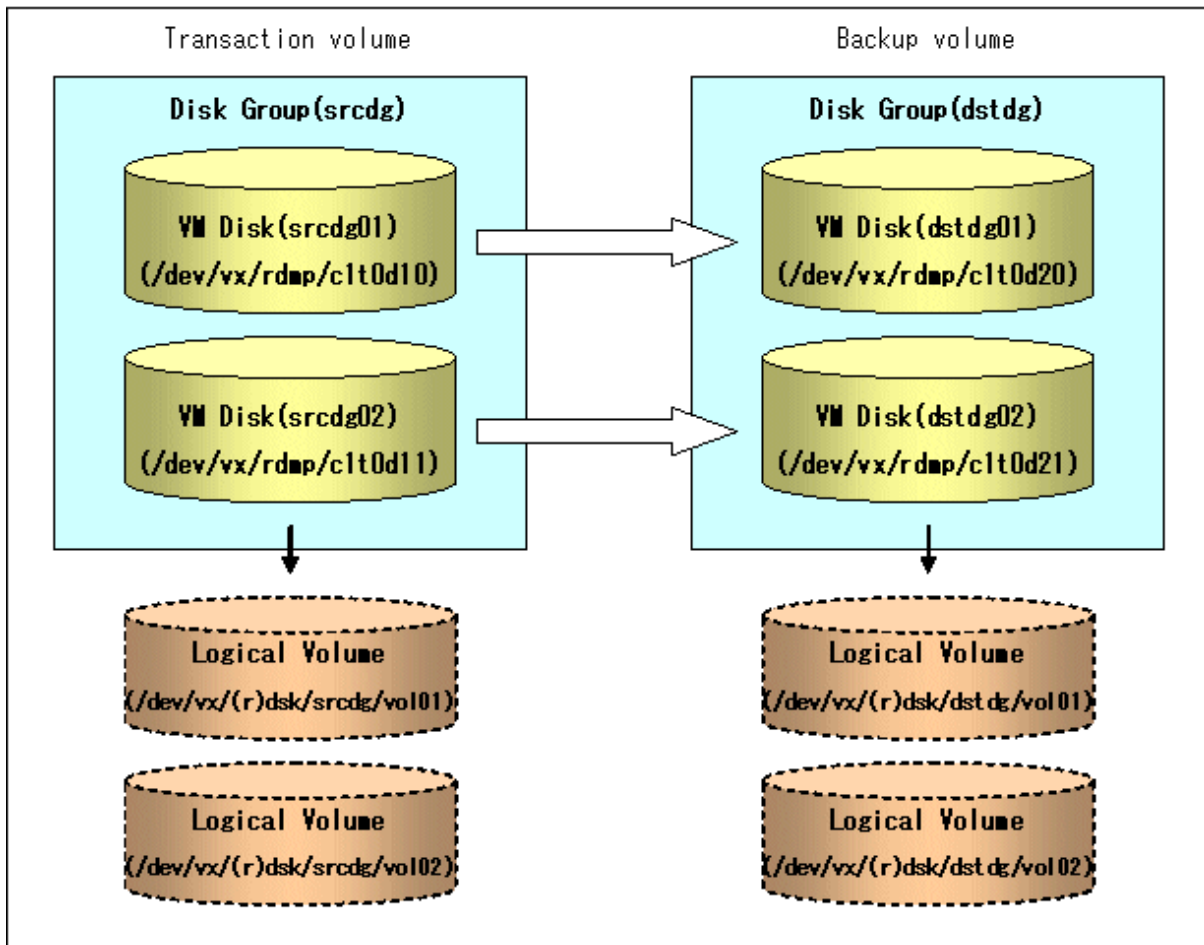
Transaction volume

Disk Group(srcdg)

VM Disk(srcdg01)
(/dev/vx/rdmp/c1t0d10)

VM Disk(srcdg02)
(/dev/vx/rdmp/c1t0d11)

Logical Volume
(/dev/vx/(r)dsk/srcdg/vol01)

Logical Volume
(/dev/vx/(r)dsk/srcdg/vol02)

Backup volume

Disk Group(dstdg)

VM Disk(dstdg01)
(/dev/vx/rdmp/c1t0d20)

VM Disk(dstdg02)
(/dev/vx/rdmp/c1t0d21)

Logical Volume
(/dev/vx/(r)dsk/dstdg/vol01)

Logical Volume
(/dev/vx/(r)dsk/dstdg/vol02)